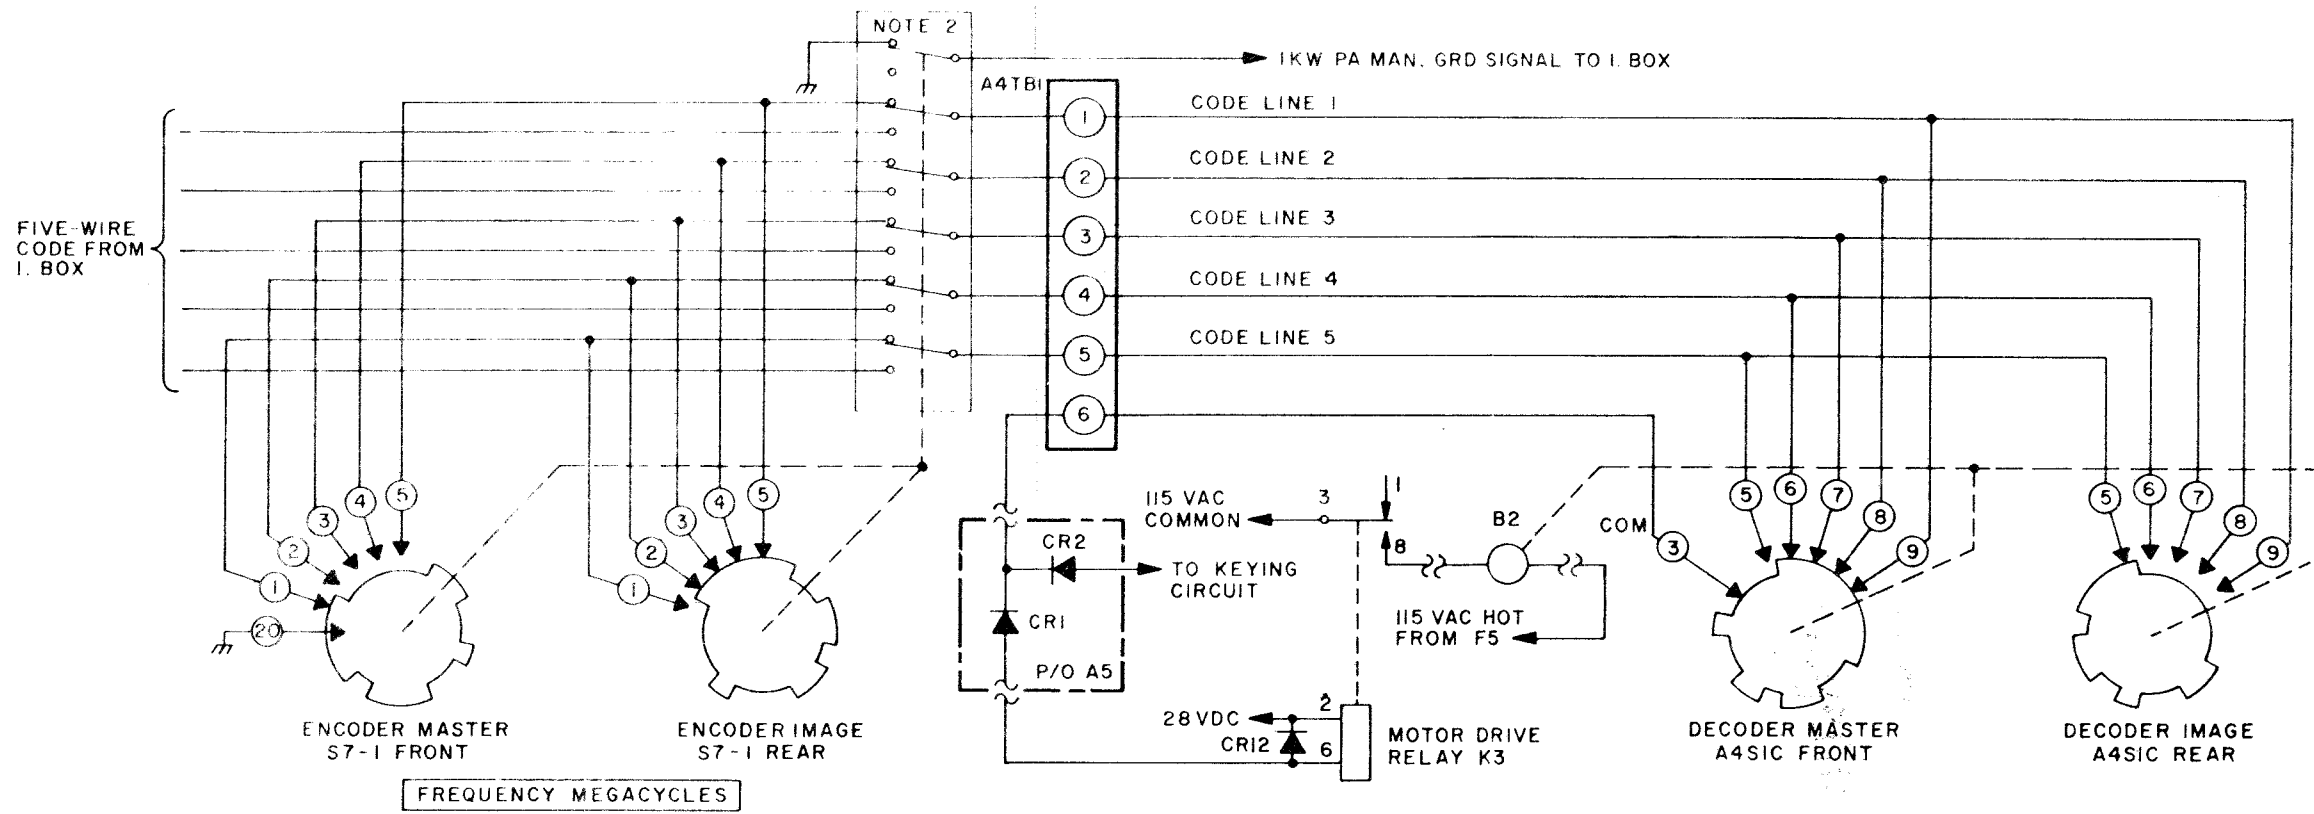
NOTE 2

1KW PA MAN. GRD SIGNAL TO I. BOX

A4TB1

CODE LINE 1

CODE LINE 2

CODE LINE 3

CODE LINE 4

CODE LINE 5

FIVE-WIRE CODE FROM I. BOX

1
2
3
4
5
6

5 6 7 8 9

5 6 7 8 9

1 2 3 4 5 20

1 2 3 4 5

115 VAC COMMON

3

1

8

B2

COM

3

CR2

TO KEYING CIRCUIT

CR1

115 VAC HOT FROM F5

P/O A5

28VDC

2

CR12

6

MOTOR DRIVE RELAY K3

ENCODER MASTER S7-1 FRONT

ENCODER IMAGE S7-1 REAR

DECODER MASTER A4S1C FRONT

DECODER IMAGE A4S1C REAR

FREQUENCY MEGACYCLES